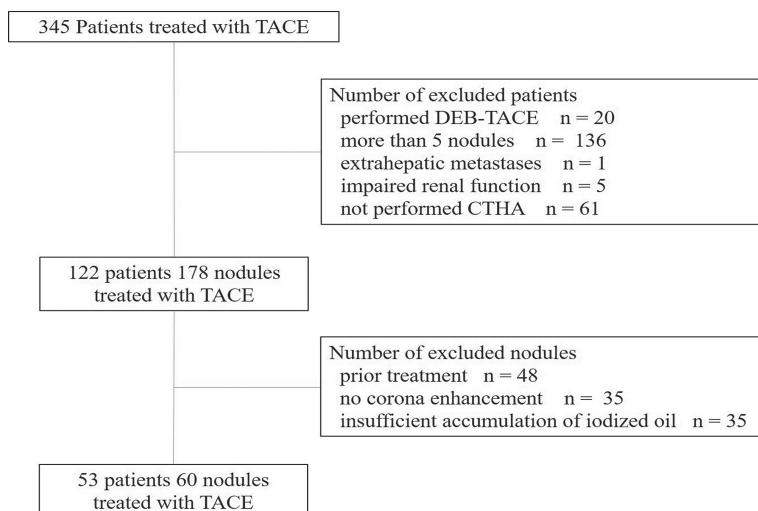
345 Patients treated with TACE

Number of excluded patients
performed DEB-TACE n = 20
more than 5 nodules n = 136
extrahepatic metastases n = 1
impaired renal function n = 5
not performed CTHA n = 61

122 patients 178 nodules treated with TACE

Number of excluded nodules
prior treatment n = 48
no corona enhancement n = 35
insufficient accumulation of iodized oil n = 35

53 patients 60 nodules treated with TACE